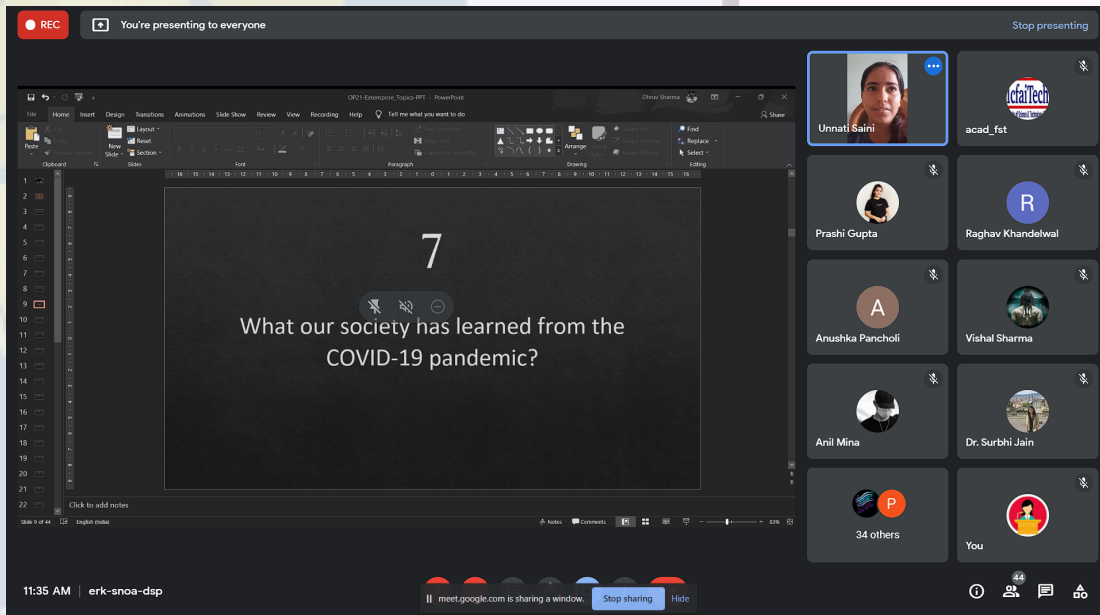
REC
You're presenting to everyone
Stop presenting

OP21-Extempore_Topics-PPT - PowerPoint
Dhruv Sharma
File Home Insert Design Transitions Animations Slide Show Review View Recording Help Tell me what you want to do
Share
Paste
Clipboard
New Slide
Layout
Reset
Section
Slides
Font
Paragraph
Arrange
Drawing
Find
Replace
Select
Editing

1 2 3 4 5 6 7 8 9 10 11 12 13 14 15 16 17 18 19 20 21 22

7

What our society has learned from the COVID-19 pandemic?

Click to add notes
Slide 9 of 44
English (India)
Notes
Comments
83%

Unnati Saini
acad_fst
Prashi Gupta
R
Raghav Khandelwal
A
Anushka Pancholi
Vishal Sharma
Anil Mina
Dr. Surbhi Jain
P
34 others
You

11:35 AM | erk-snoa-dsp
meet.google.com is sharing a window.
Stop sharing
Hide
44